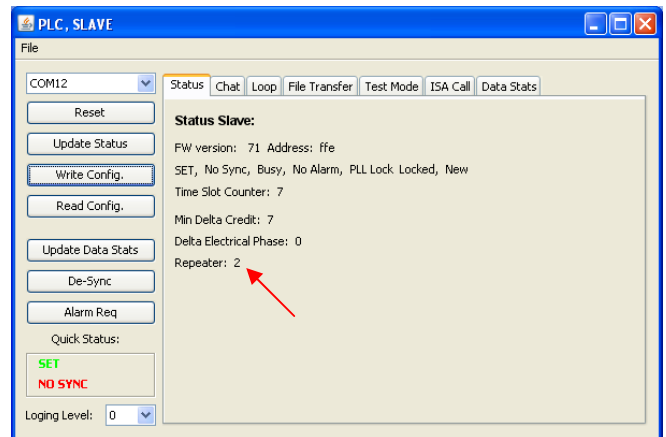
PLC, SLAVE

File

COM12

Reset

Update Status

Write Config.

Read Config.

Update Data Stats

De-Sync

Alarm Req

Quick Status:

SET
NO SYNC

Loging Level: 0

Status | Chat | Loop | File Transfer | Test Mode | ISA Call | Data Stats

Status Slave:

FW version: 71 Address: ffe

SET, No Sync, Busy, No Alarm, PLL Lock Locked, New

Time Slot Counter: 7

Min Delta Credit: 7

Delta Electrical Phase: 0

Repeater: 2